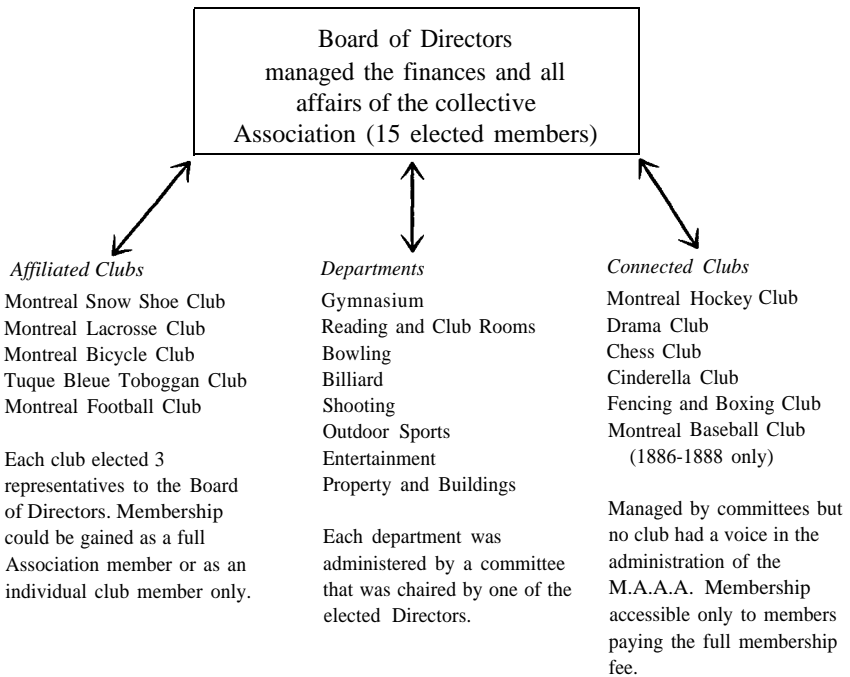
Board of Directors managed the finances and all affairs of the collective Association (15 elected members)

*Affiliated Clubs*

Montreal Snow Shoe Club
Montreal Lacrosse Club
Montreal Bicycle Club
Tuque Bleue Toboggan Club
Montreal Football Club

Each club elected 3 representatives to the Board of Directors. Membership could be gained as a full Association member or as an individual club member only.

*Departments*

Gymnasium
Reading and Club Rooms
Bowling
Billiard
Shooting
Outdoor Sports
Entertainment
Property and Buildings

Each department was administered by a committee that was chaired by one of the elected Directors.

*Connected Clubs*

Montreal Hockey Club
Drama Club
Chess Club
Cinderella Club
Fencing and Boxing Club
Montreal Baseball Club (1886-1888 only)

Managed by committees but no club had a voice in the administration of the M.A.A.A. Membership accessible only to members paying the full membership fee.